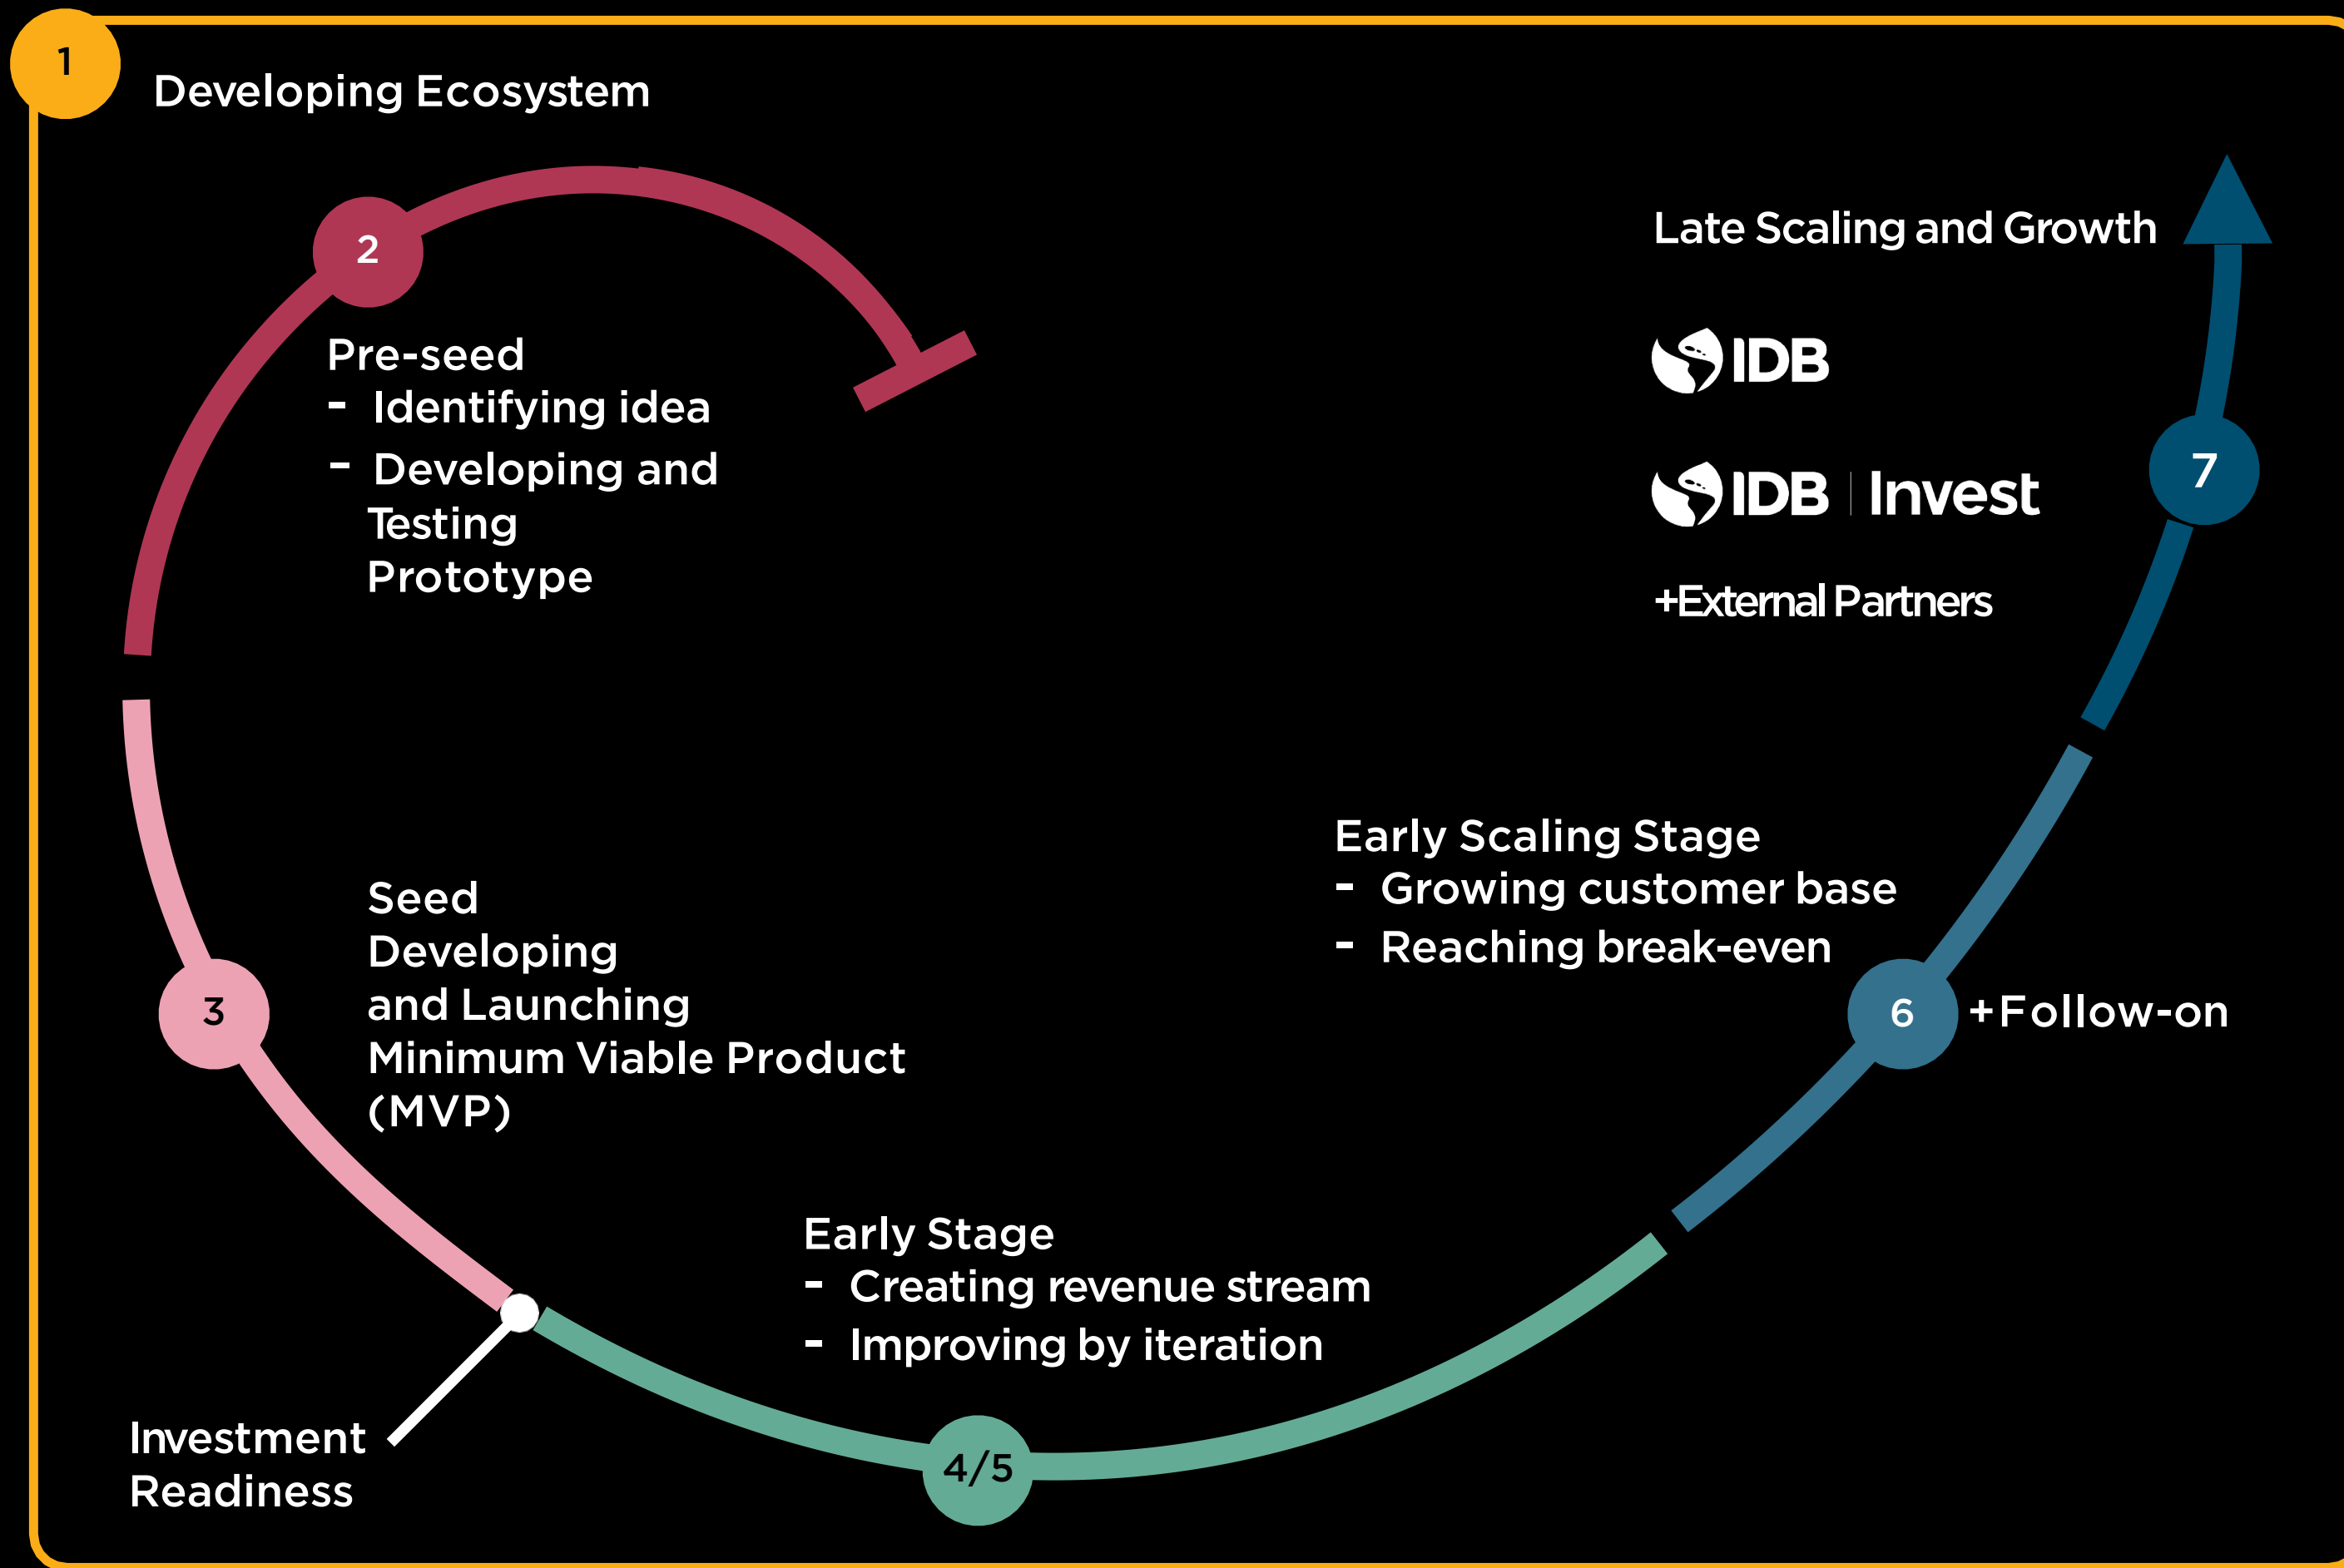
1

Developing Ecosystem

2

Pre-seed
- Identifying idea
- Developing and Testing Prototype

Late Scaling and Growth

IDB

IDB | Invest

+External Partners

7

3

Seed
Developing and Launching Minimum Viable Product (MVP)

Early Scaling Stage
- Growing customer base
- Reaching break-even

6

+Follow-on

Early Stage
- Creating revenue stream
- Improving by iteration

Investment Readiness

4/5